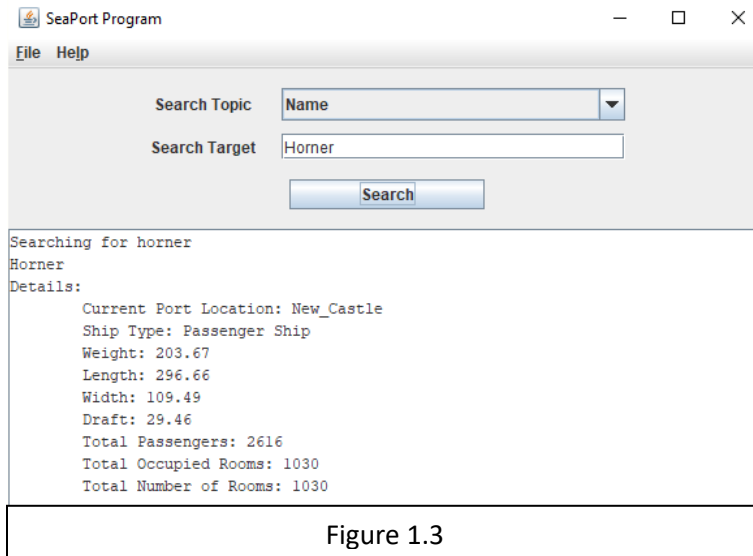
SeaPort Program

File Help

Search Topic Name

Search Target Horner

Search

Searching for horner
Horner
Details:
Current Port Location: New_Castle
Ship Type: Passenger Ship
Weight: 203.67
Length: 296.66
Width: 109.49
Draft: 29.46
Total Passengers: 2616
Total Occupied Rooms: 1030
Total Number of Rooms: 1030

Figure 1.3